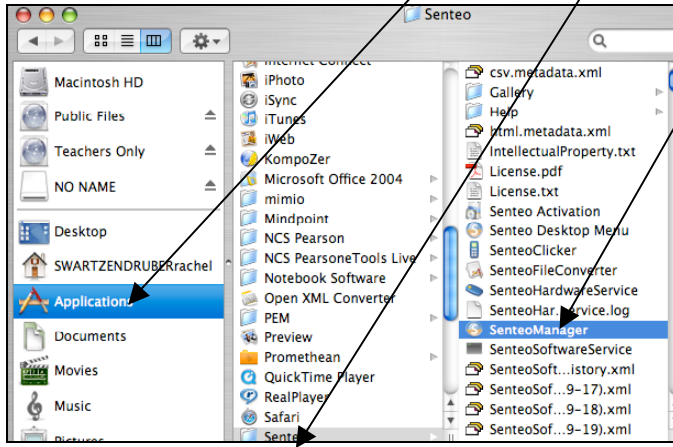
Senteo

Macintosh HD
Public Files
Teachers Only
NO NAME
Desktop
SWARTZENDRUBERRachel
Applications
Documents
Movies
Music
Pictures

Internet Connect
iPhoto
iSync
iTunes
iWeb
KompoZer
Microsoft Office 2004
mimio
Mindpoint
NCS Pearson
NCS PearsoneTools Live
Notebook Software
Open XML Converter
PEM
Preview
Promethean
QuickTime Player
RealPlayer
Safari
Senteo

csv.metadata.xml
Gallery
Help
html.metadata.xml
IntellectualProperty.txt
License.pdf
License.txt
Senteo Activation
Senteo Desktop Menu
SenteoClicker
SenteoFileConverter
SenteoHardwareService
SenteoHar...rvice.log
SenteoManager
SenteoSoftwareService
SenteoSoft...istory.xml
SenteoSof...9-17).xml
SenteoSof...9-18).xml
SenteoSof...9-19).xml